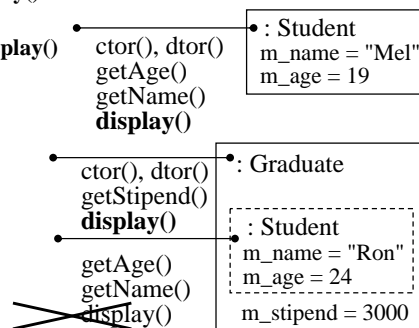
play()

ctor(), dtor()
getAge()
getName()
display()

: Student
m_name = "Mel"
m_age = 19

ctor(), dtor()
getStipend()
display()

getAge()
getName()
display()

: Graduate

: Student
m_name = "Ron"
m_age = 24

m_stipend = 3000